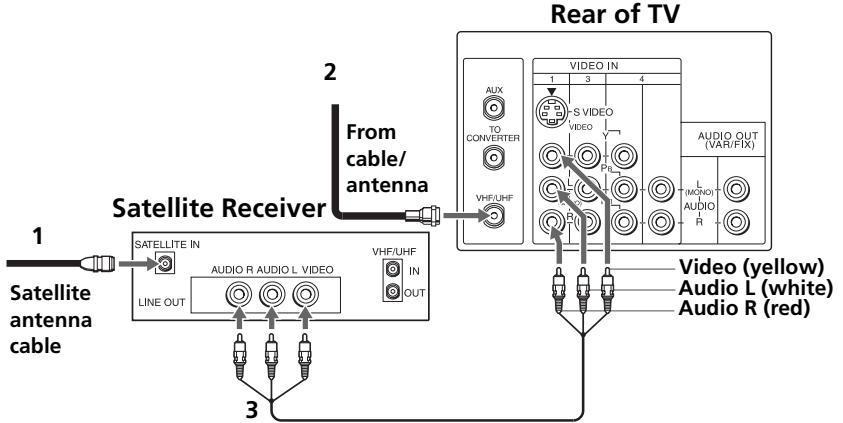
Rear of TV

2

From cable/ antenna

Satellite Receiver

1

Satellite antenna cable

SATELLITE IN

AUDIO R AUDIO L VIDEO

LINE OUT

VHF/UHF

IN

OUT

AUX

TO CONVERTER

VHF/UHF

VIDEO IN

1 3 4

S VIDEO

VIDEO

Y

$P_B$

L

(MONO)

R

AUDIO OUT (VAR/FIX)

L (MONO) AUDIO R

Video (yellow)

Audio L (white)

Audio R (red)

3